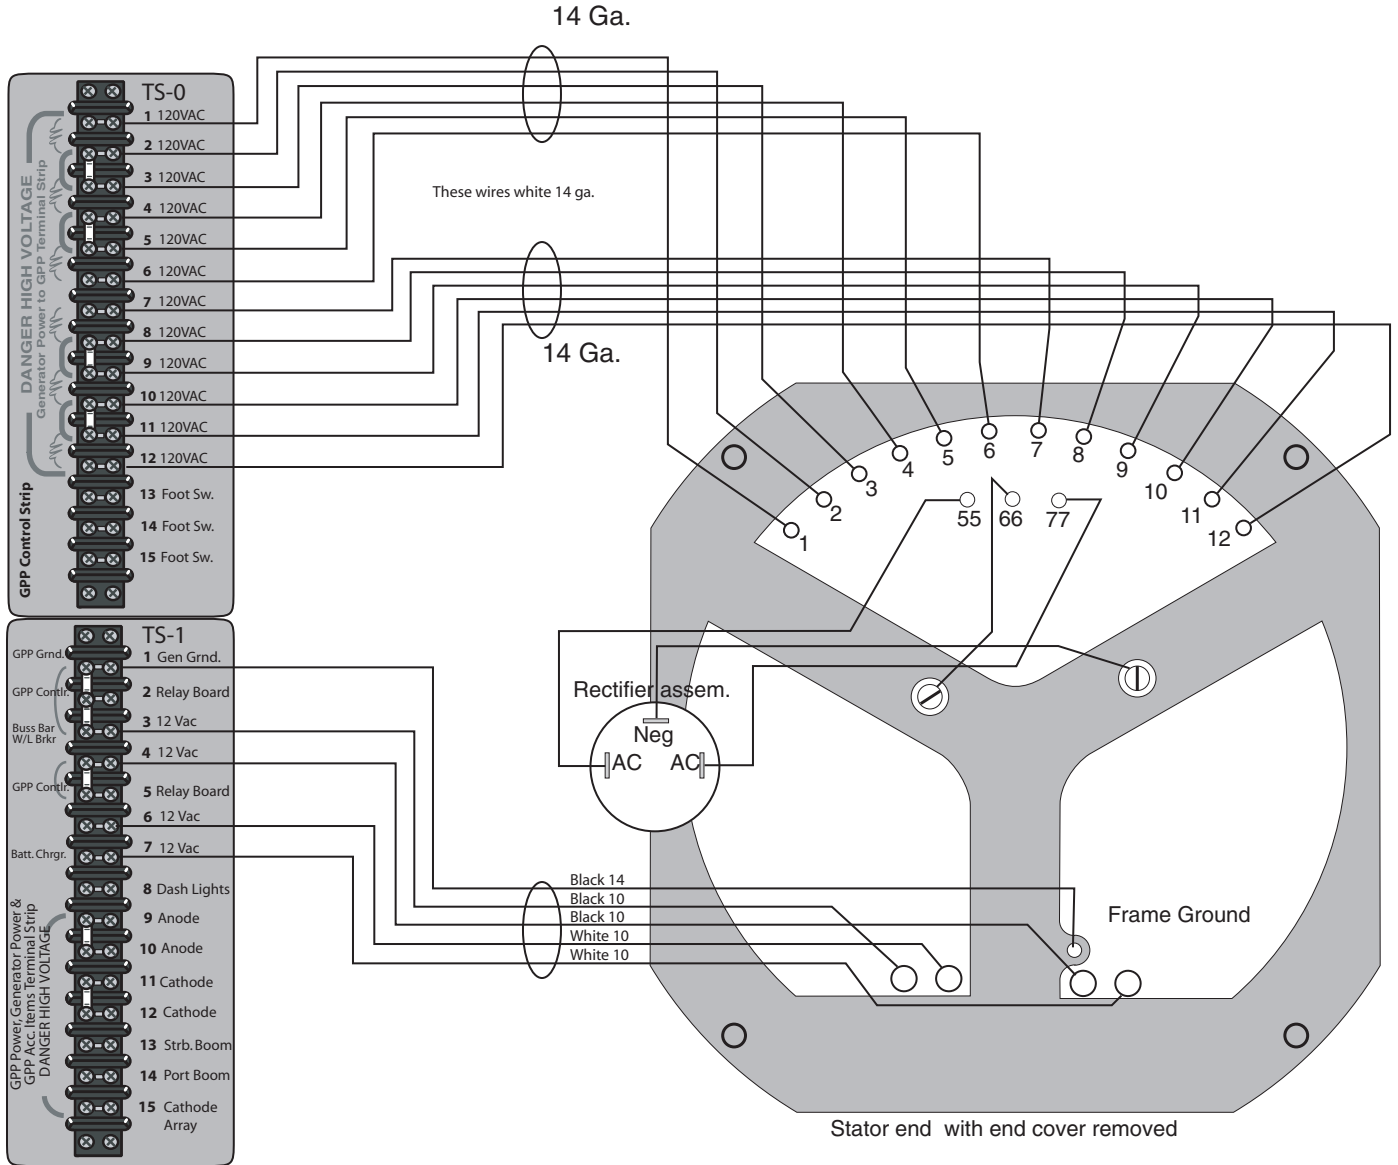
14 Ga.

TS-0
1 120VAC
2 120VAC
3 120VAC
4 120VAC
5 120VAC
6 120VAC
7 120VAC
8 120VAC
9 120VAC
10 120VAC
11 120VAC
12 120VAC
13 Foot Sw.
14 Foot Sw.
15 Foot Sw.

DANGER HIGH VOLTAGE
Generator Power to GPP Terminal Strip
GPP Control Strip

These wires white 14 ga.

14 Ga.

1 2 3 4 5 6 7 8 9 10 11 12
55 66 77

TS-1
GPP Grnd. 1 Gen Grnd.
GPP Contlr. 2 Relay Board
Buss Bar W/L Brkr 3 12 Vac
4 12 Vac
GPP Contlr. 5 Relay Board
6 12 Vac
Batt. Chrgr. 7 12 Vac
8 Dash Lights
9 Anode
10 Anode
11 Cathode
12 Cathode
13 Strb. Boom
14 Port Boom
15 Cathode Array

GPP Power, Generator Power & GPP Acc. Items Terminal Strip DANGER HIGH VOLTAGE

Rectifier assem.
Neg
AC
AC

Black 14
Black 10
Black 10
White 10
White 10

Frame Ground

Stator end with end cover removed